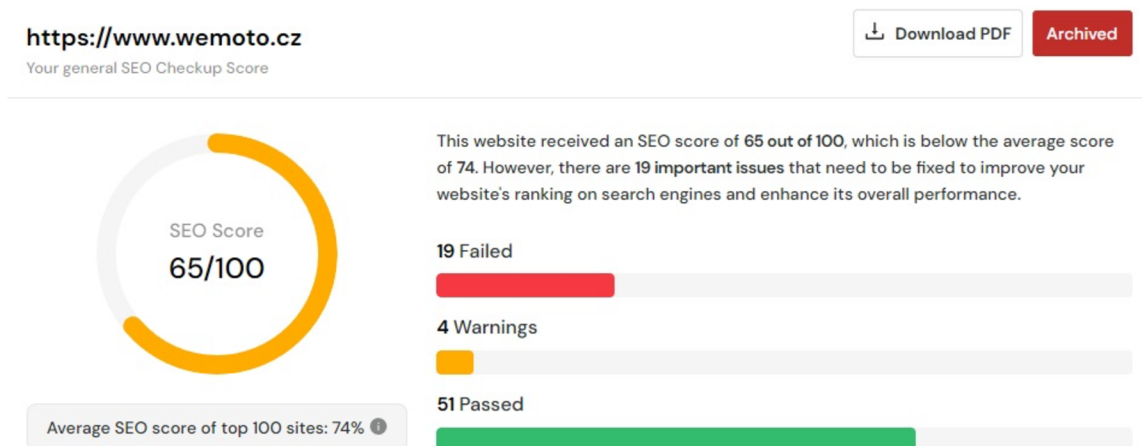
https://www.wemoto.cz

Your general SEO Checkup Score

Download PDF

Archived

SEO Score

65/100

This website received an SEO score of 65 out of 100, which is below the average score of 74. However, there are 19 important issues that need to be fixed to improve your website's ranking on search engines and enhance its overall performance.

19 Failed

4 Warnings

51 Passed

Average SEO score of top 100 sites: 74%